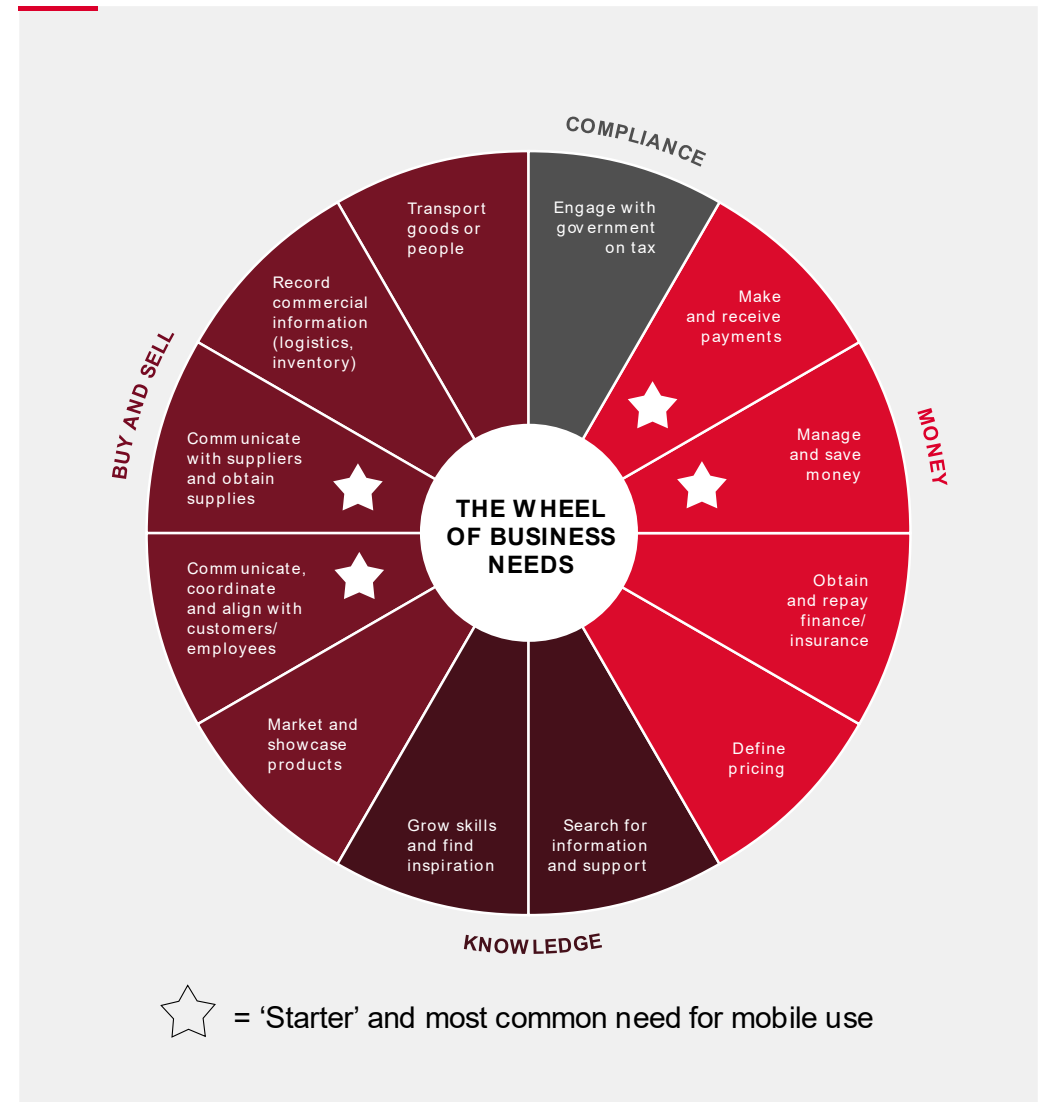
COMPLIANCE

Engage with government on tax

Make and receive payments

Manage and save money

MONEY

Obtain and repay finance/ insurance

Define pricing

Search for information and support

Grow skills and find inspiration

KNOWLEDGE

Market and showcase products

Communicate, coordinate and align with customers/ employees

Communicate with suppliers and obtain supplies

BUY AND SELL

Record commercial information (logistics, inventory)

Transport goods or people

THE WHEEL OF BUSINESS NEEDS

= 'Starter' and most common need for mobile use